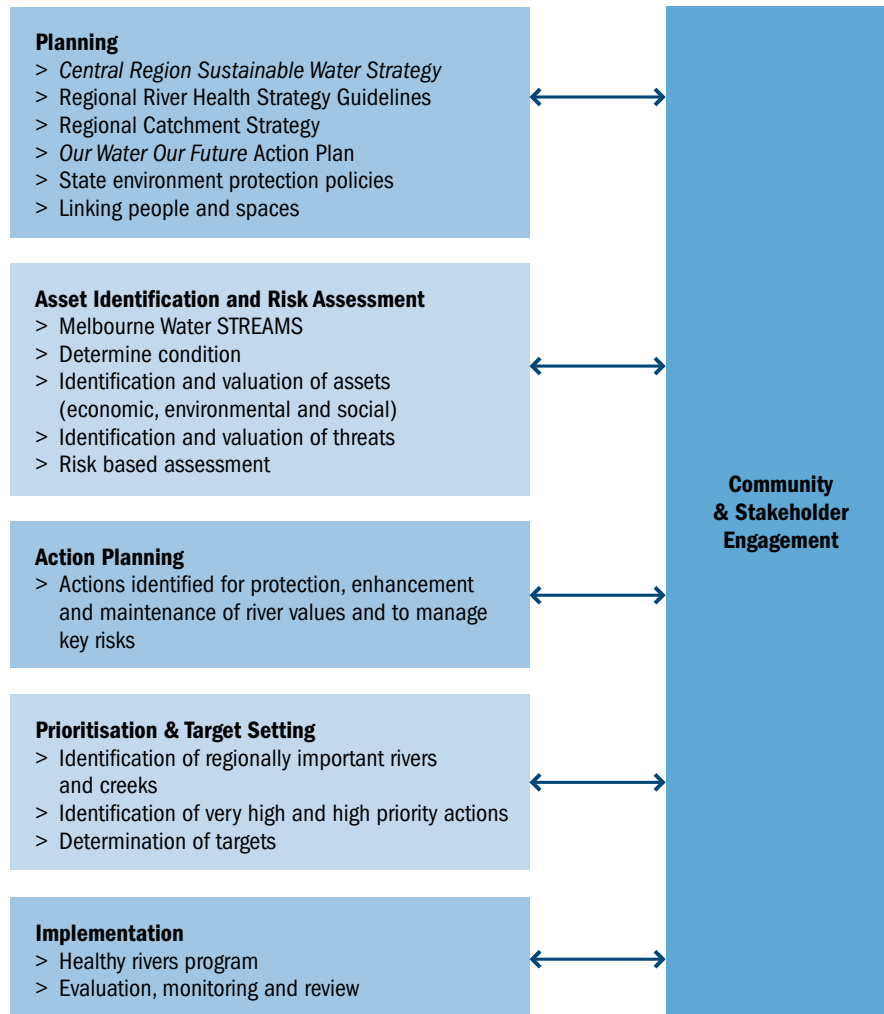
Planning
> Central Region Sustainable Water Strategy
> Regional River Health Strategy Guidelines
> Regional Catchment Strategy
> Our Water Our Future Action Plan
> State environment protection policies
> Linking people and spaces

Asset Identification and Risk Assessment
> Melbourne Water STREAMS
> Determine condition
> Identification and valuation of assets (economic, environmental and social)
> Identification and valuation of threats
> Risk based assessment

Action Planning
> Actions identified for protection, enhancement and maintenance of river values and to manage key risks

Prioritisation & Target Setting
> Identification of regionally important rivers and creeks
> Identification of very high and high priority actions
> Determination of targets

Implementation
> Healthy rivers program
> Evaluation, monitoring and review

Community & Stakeholder Engagement